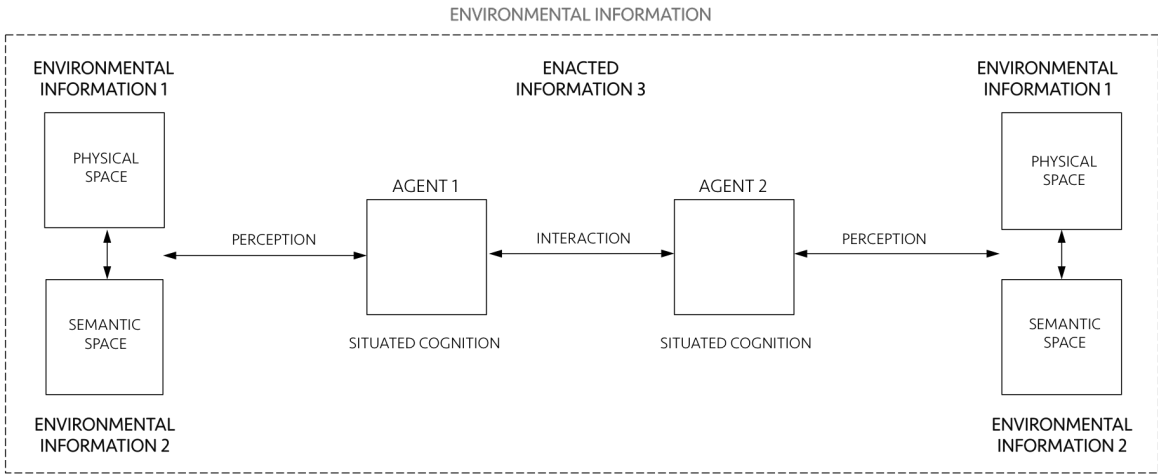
ENVIRONMENTAL INFORMATION

ENVIRONMENTAL INFORMATION 1

ENACTED INFORMATION 3

ENVIRONMENTAL INFORMATION 1

PHYSICAL SPACE

AGENT 1

AGENT 2

PHYSICAL SPACE

PERCEPTION

INTERACTION

PERCEPTION

SEMANTIC SPACE

SITUATED COGNITION

SITUATED COGNITION

SEMANTIC SPACE

ENVIRONMENTAL INFORMATION 2

ENVIRONMENTAL INFORMATION 2